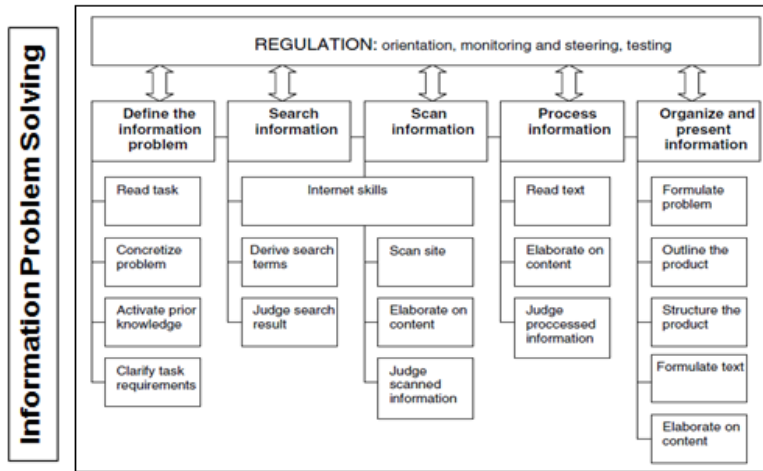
Information Problem Solving

REGULATION: orientation, monitoring and steering, testing

Define the information problem

Read task

Concretize problem

Activate prior knowledge

Clarify task requirements

Search information

Internet skills

Derive search terms

Judge search result

Scan information

Scan site

Elaborate on content

Judge scanned information

Process information

Read text

Elaborate on content

Judge proccessed information

Organize and present information

Formulate problem

Outline the product

Structure the product

Formulate text

Elaborate on content